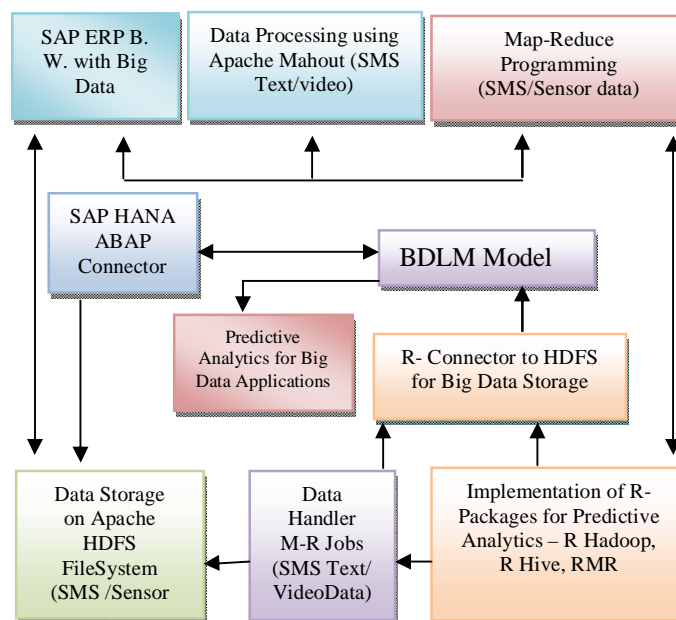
SAP ERP B. W. with Big Data

Data Processing using Apache Mahout (SMS Text/video)

Map-Reduce Programming (SMS/Sensor data)

SAP HANA ABAP Connector

BDLM Model

Predictive Analytics for Big Data Applications

R- Connector to HDFS for Big Data Storage

Data Storage on Apache HDFS FileSystem (SMS /Sensor

Data Handler M-R Jobs (SMS Text/ VideoData)

Implementation of R-Packages for Predictive Analytics – R Hadoop, R Hive, RMR